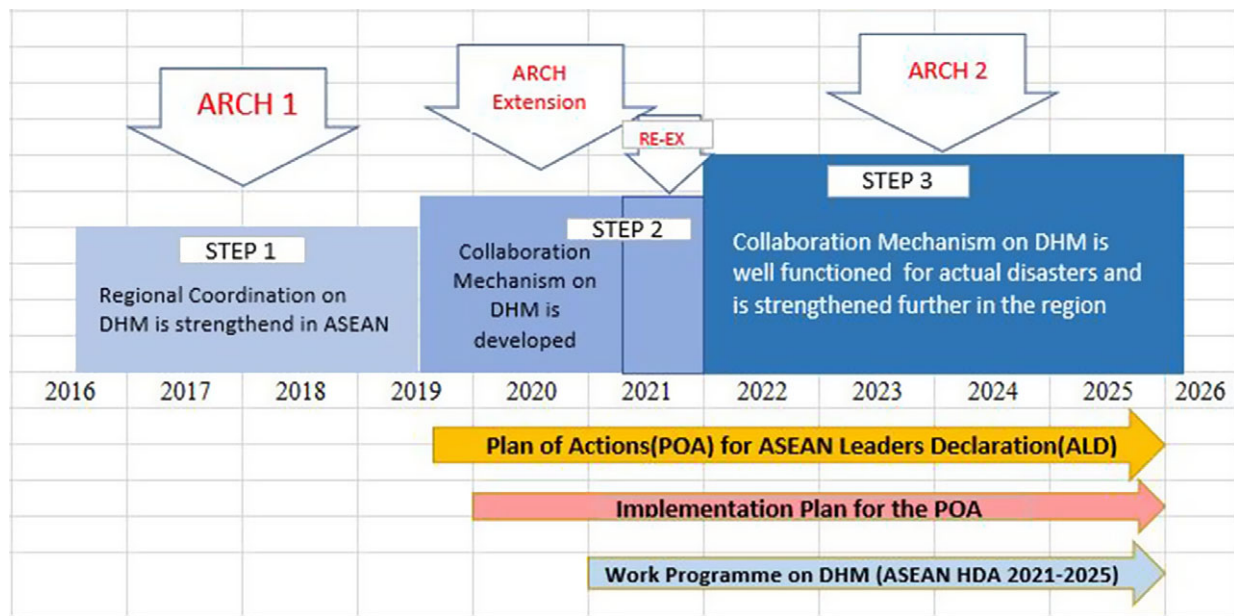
ARCH 1

ARCH Extension

RE-EX

ARCH 2

STEP 1

Regional Coordination on DHM is strengthend in ASEAN

Collaboration Mechanism on DHM is developed

STEP 2

STEP 3

Collaboration Mechanism on DHM is well functioned for actual disasters and is strengthened further in the region

2016 2017 2018 2019 2020 2021 2022 2023 2024 2025 2026

Plan of Actions(POA) for ASEAN Leaders Declaration(ALD)

Implementation Plan for the POA

Work Programme on DHM (ASEAN HDA 2021-2025)